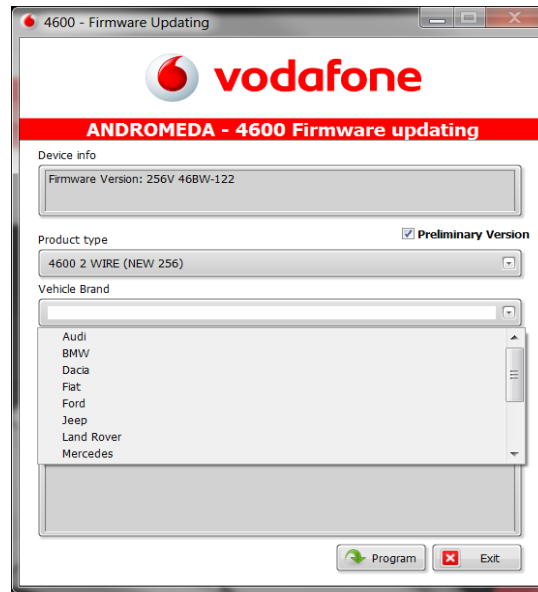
4600 - Firmware Updating

vodafone

ANDROMEDA - 4600 Firmware updating

Device info

Firmware Version: 256V 46BW-122

Product type

Preliminary Version

4600 2 WIRE (NEW 256)

Vehicle Brand

Audi
BMW
Dacia
Fiat
Ford
Jeep
Land Rover
Mercedes

Program

Exit